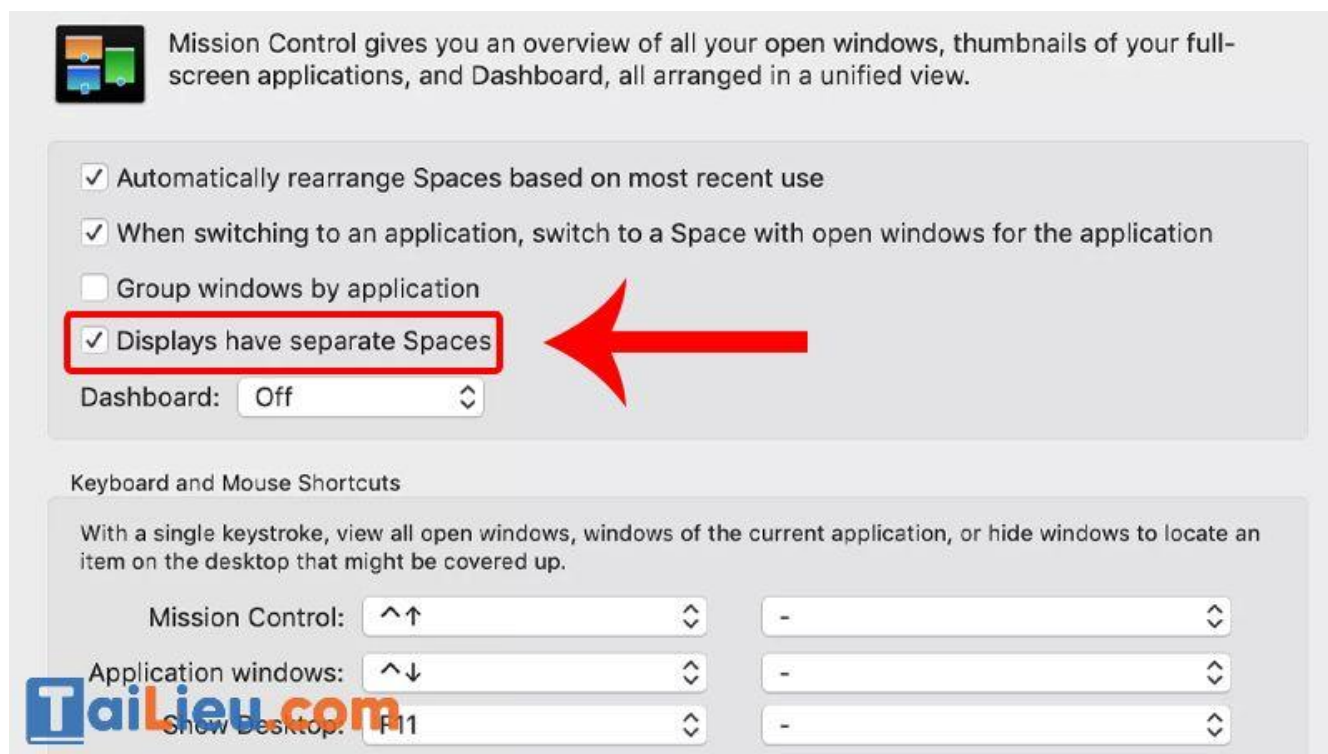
Mission Control gives you an overview of all your open windows, thumbnails of your full-screen applications, and Dashboard, all arranged in a unified view.

✓ Automatically rearrange Spaces based on most recent use

✓ When switching to an application, switch to a Space with open windows for the application

Group windows by application

✓ Displays have separate Spaces

Dashboard: Off

Keyboard and Mouse Shortcuts

With a single keystroke, view all open windows, windows of the current application, or hide windows to locate an item on the desktop that might be covered up.

Mission Control: ^↑ -

Application windows: ^↓ -

Show Desktop: F11 -

TaiLieu.com